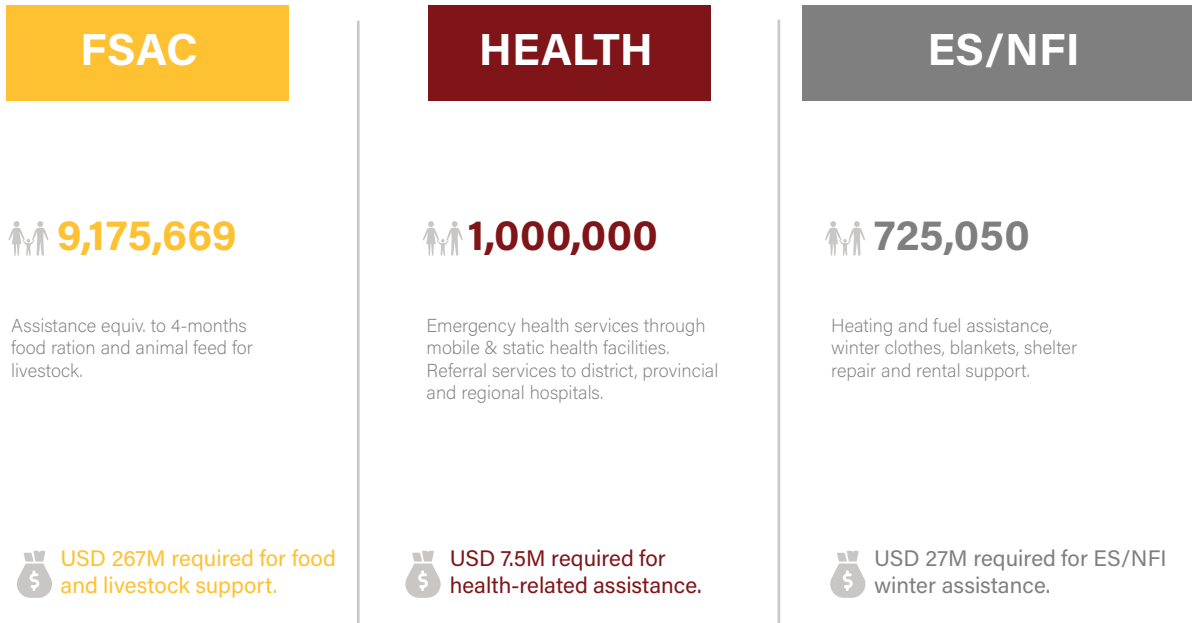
FSAC

9,175,669

Assistance equiv. to 4-months food ration and animal feed for livestock.

$ USD 267M required for food and livestock support.

HEALTH

1,000,000

Emergency health services through mobile & static health facilities. Referral services to district, provincial and regional hospitals.

$ USD 7.5M required for health-related assistance.

ES/NFI

725,050

Heating and fuel assistance, winter clothes, blankets, shelter repair and rental support.

$ USD 27M required for ES/NFI winter assistance.